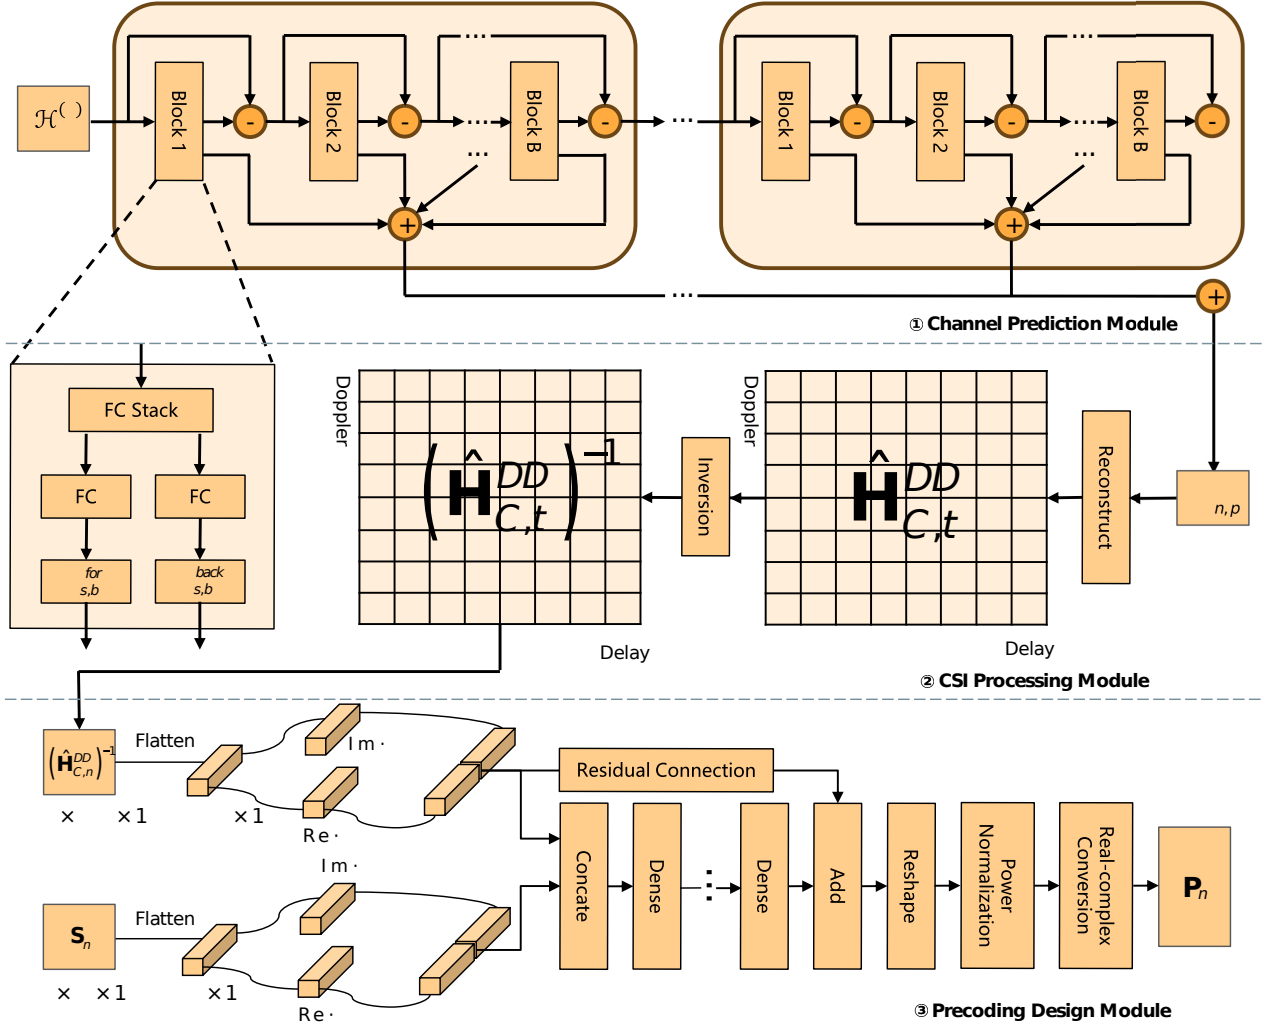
$\mathcal{H}^{( )}$

Block 1

Block 2

Block B

Block 1

Block 2

Block B

① Channel Prediction Module

FC Stack

FC

FC

for s,b

back s,b

Doppler

$\left(\hat{\mathbf{H}}_{C,t}^{DD}\right)^{-1}$

Inversion

Doppler

$\hat{\mathbf{H}}_{C,t}^{DD}$

Reconstruct

n,p

Delay

Delay

② CSI Processing Module

$\left(\hat{\mathbf{H}}_{C,n}^{DD}\right)^{-1}$

Flatten

Im·

Re·

× ×1 ×1

Residual Connection

Concate

Dense

Dense

Add

Reshape

Power Normalization

Real-complex Conversion

$\mathbf{P}_n$

$\mathbf{S}_n$

Flatten

Im·

Re·

× ×1 ×1

③ Precoding Design Module